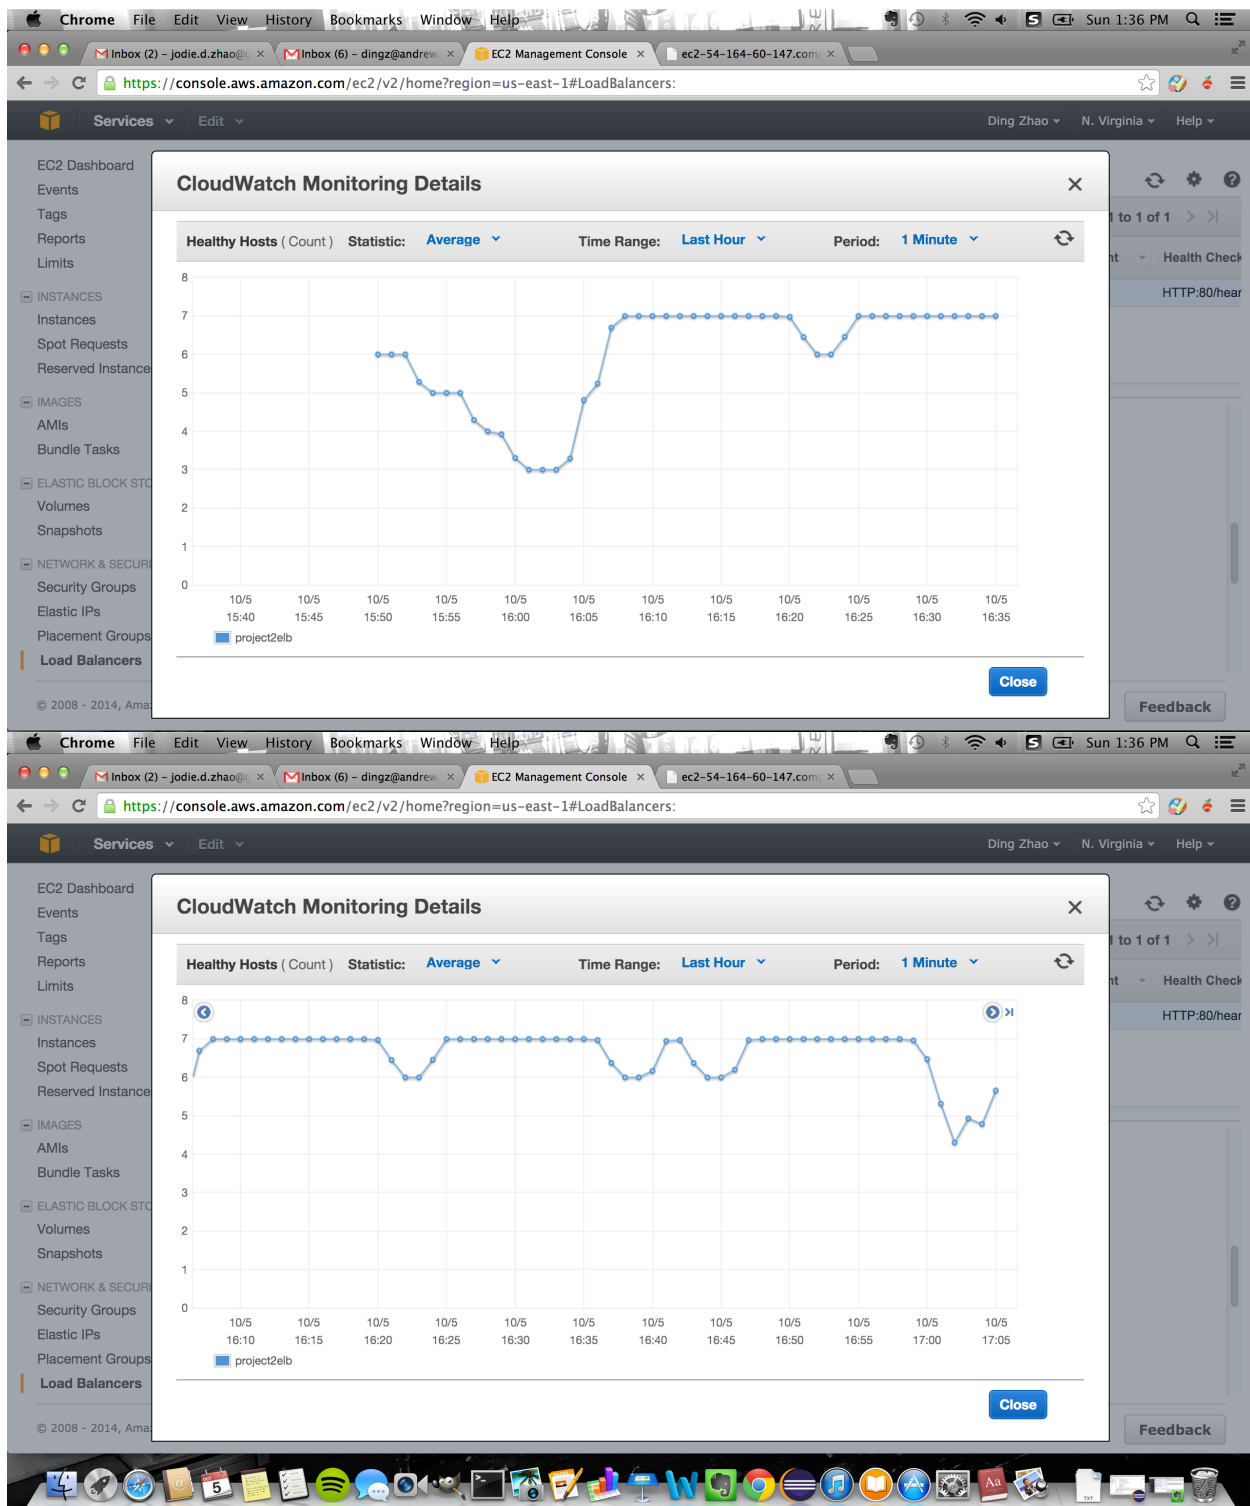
Chrome File Edit View History Bookmarks Window Help

Sun 1:36 PM

Inbox (2) - jodie.d.zhao@ × Inbox (6) - dingz@andrew × EC2 Management Console × ec2-54-164-60-147.com ×

https://console.aws.amazon.com/ec2/v2/home?region=us-east-1#LoadBalancers:

Services Edit Ding Zhao N. Virginia Help

EC2 Dashboard
Events
Tags
Reports
Limits
INSTANCES
Instances
Spot Requests
Reserved Instance
IMAGES
AMIs
Bundle Tasks
ELASTIC BLOCK STO
Volumes
Snapshots
NETWORK & SECURI
Security Groups
Elastic IPs
Placement Groups
Load Balancers

© 2008 - 2014, Ama

CloudWatch Monitoring Details ×

Healthy Hosts ( Count ) Statistic: Average Time Range: Last Hour Period: 1 Minute

8 7 6 5 4 3 2 1 0

10/5 15:40 10/5 15:45 10/5 15:50 10/5 15:55 10/5 16:00 10/5 16:05 10/5 16:10 10/5 16:15 10/5 16:20 10/5 16:25 10/5 16:30 10/5 16:35

project2elb

Close

1 to 1 of 1
nt Health Check
HTTP:80/hear
Feedback

Chrome File Edit View History Bookmarks Window Help

Sun 1:36 PM

Inbox (2) - jodie.d.zhao@ × Inbox (6) - dingz@andrew × EC2 Management Console × ec2-54-164-60-147.com ×

https://console.aws.amazon.com/ec2/v2/home?region=us-east-1#LoadBalancers:

Services Edit Ding Zhao N. Virginia Help

EC2 Dashboard
Events
Tags
Reports
Limits
INSTANCES
Instances
Spot Requests
Reserved Instance
IMAGES
AMIs
Bundle Tasks
ELASTIC BLOCK STO
Volumes
Snapshots
NETWORK & SECURI
Security Groups
Elastic IPs
Placement Groups
Load Balancers

© 2008 - 2014, Ama

CloudWatch Monitoring Details ×

Healthy Hosts ( Count ) Statistic: Average Time Range: Last Hour Period: 1 Minute

8 7 6 5 4 3 2 1 0

10/5 16:10 10/5 16:15 10/5 16:20 10/5 16:25 10/5 16:30 10/5 16:35 10/5 16:40 10/5 16:45 10/5 16:50 10/5 16:55 10/5 17:00 10/5 17:05

project2elb

Close

1 to 1 of 1
nt Health Check
HTTP:80/hear
Feedback